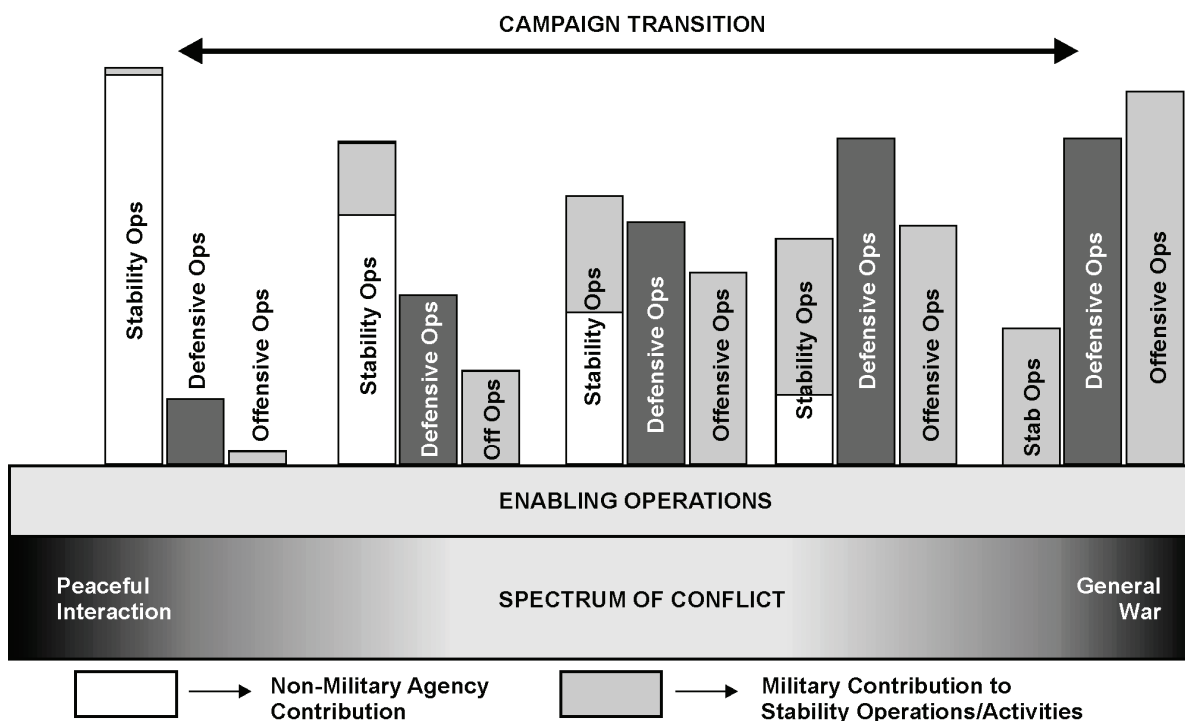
CAMPAIGN TRANSITION

Stability Ops
Defensive Ops
Offensive Ops

Stability Ops
Defensive Ops
Off Ops

Stability Ops
Defensive Ops
Offensive Ops

Stability Ops
Defensive Ops
Offensive Ops

Stab Ops
Defensive Ops
Offensive Ops

ENABLING OPERATIONS

Peaceful Interaction

SPECTRUM OF CONFLICT

General War

Non-Military Agency Contribution

Military Contribution to Stability Operations/Activities